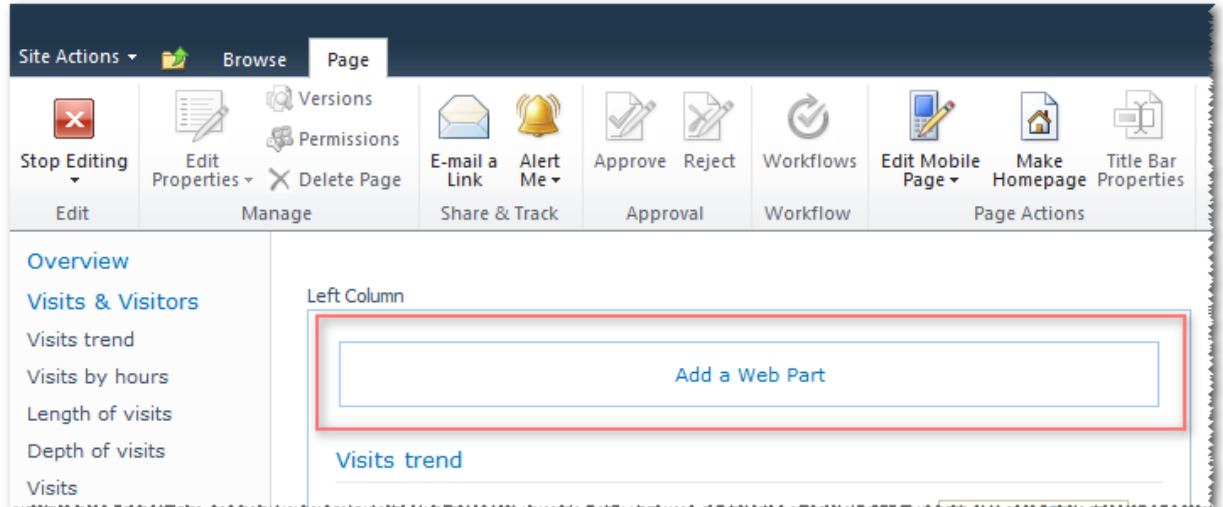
Site Actions
Browse
Page

Stop Editing
Edit

Edit Properties
Versions
Permissions
Delete Page
Manage

E-mail a Link
Alert Me
Share & Track

Approve
Reject
Approval

Workflows
Workflow

Edit Mobile Page
Make Homepage
Title Bar Properties
Page Actions

Overview
Visits & Visitors
Visits trend
Visits by hours
Length of visits
Depth of visits
Visits

Left Column

Add a Web Part

Visits trend